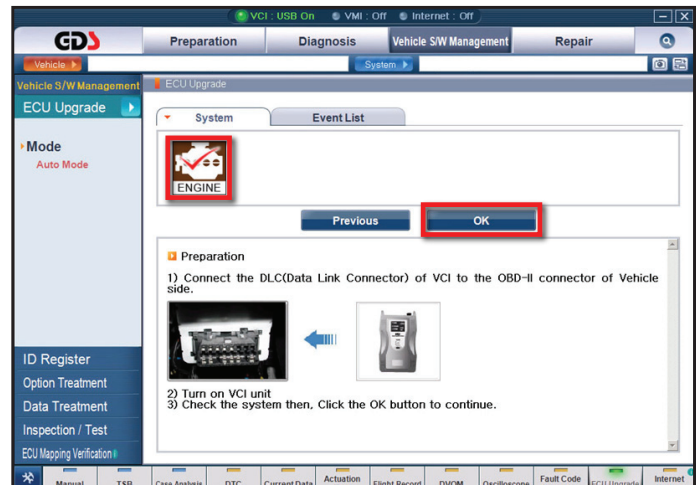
VCI : USB On VMI : Off Internet : Off

GDS

Preparation
Diagnosis
Vehicle S/W Management
Repair

Vehicle
System

Vehicle S/W Management
ECU Upgrade
ECU Upgrade

Mode
Auto Mode

System
Event List

ENGINE

Previous
OK

Preparation

1) Connect the DLC(Data Link Connector) of VCI to the OBD-II connector of Vehicle side.

2) Turn on VCI unit
3) Check the system then, Click the OK button to continue.

ID Register
Option Treatment
Data Treatment
Inspection / Test
ECU Mapping Verification

Manual
TSB
Case Analysis
DTC
Current Data
Actuation
Flight Record
DVOM
Oscilloscope
Fault Code
ECU Upgrade
Internet